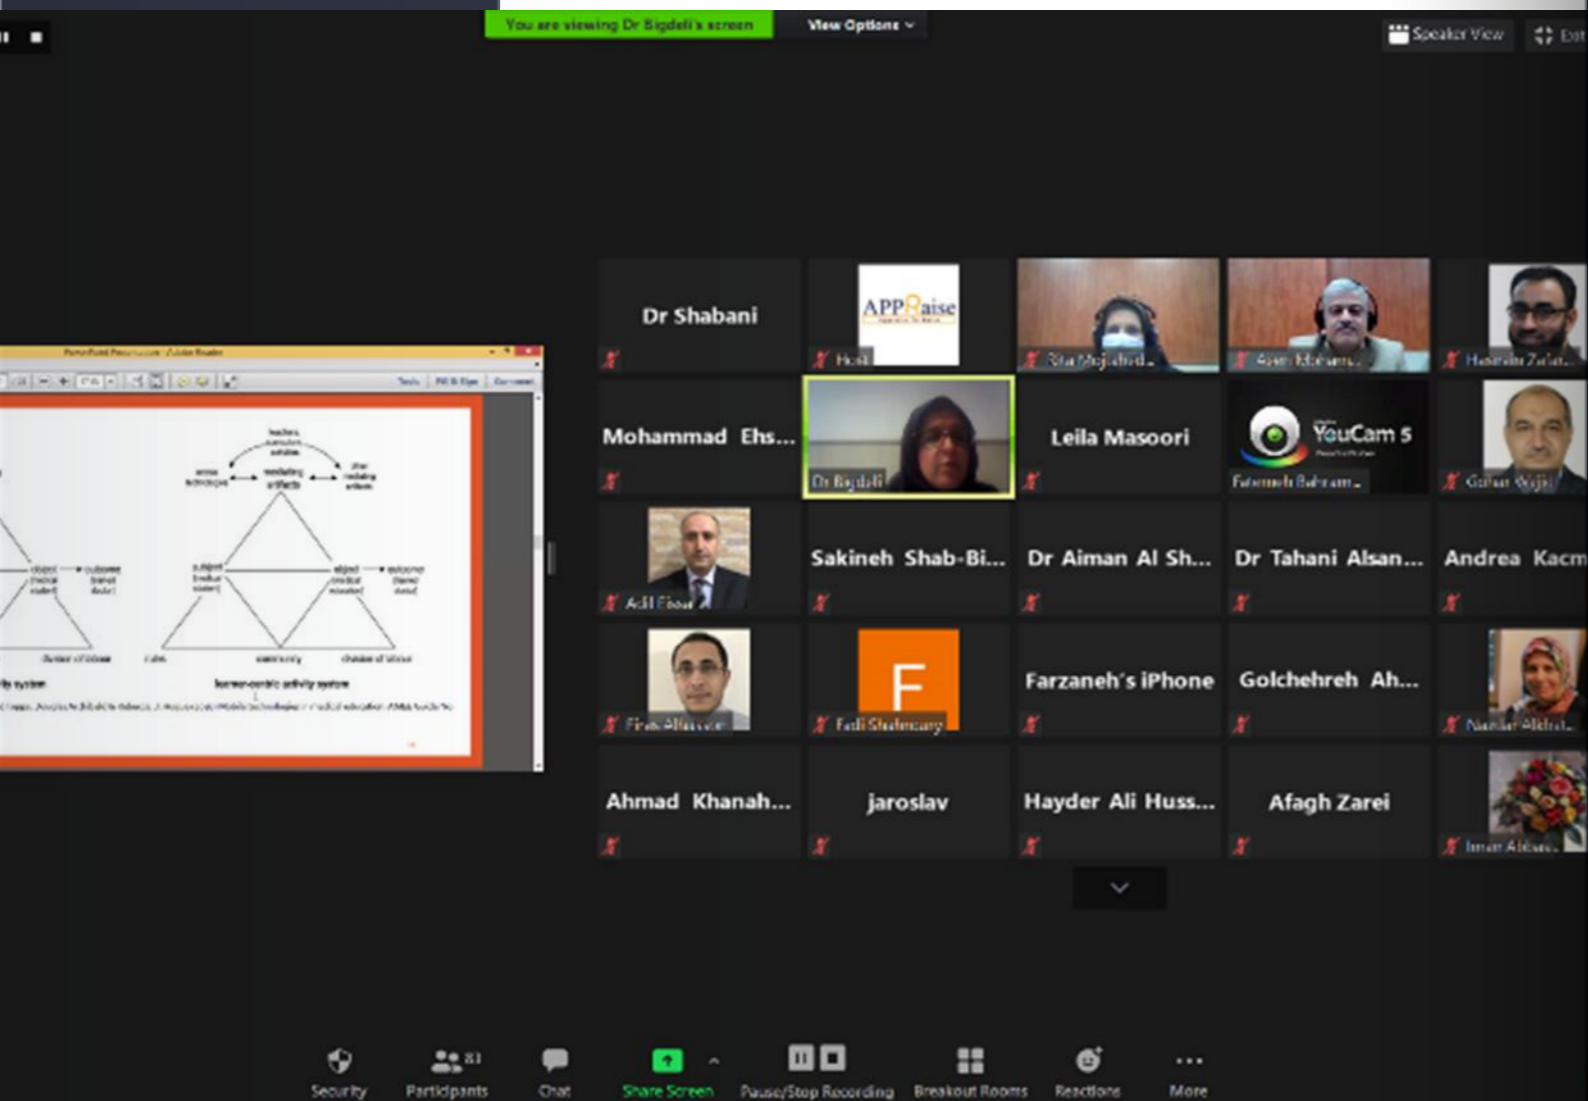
You are viewing Dr Bigdeli's screen

View Options

Speaker View

Exit

Dr Shabani

APPRaise

Host

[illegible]

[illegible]

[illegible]

Mohammad Ehs...

Dr Bigdeli

Leila Masoori

YouCam 5

Fatemeh Bahram...

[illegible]

Adil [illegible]

Sakineh Shab-Bi...

Dr Aiman Al Sh...

Dr Tahani Alsan...

Andrea Kacm

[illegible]

F

Fadi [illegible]

Farzaneh's iPhone

Golchehreh Ah...

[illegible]

Ahmad Khanah...

jaroslav

Hayder Ali Huss...

Afagh Zarei

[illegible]

learner-centric activity system

Security

Participants 81

Chat

Share Screen

Pause/Stop Recording

Breakout Rooms

Reactions

More